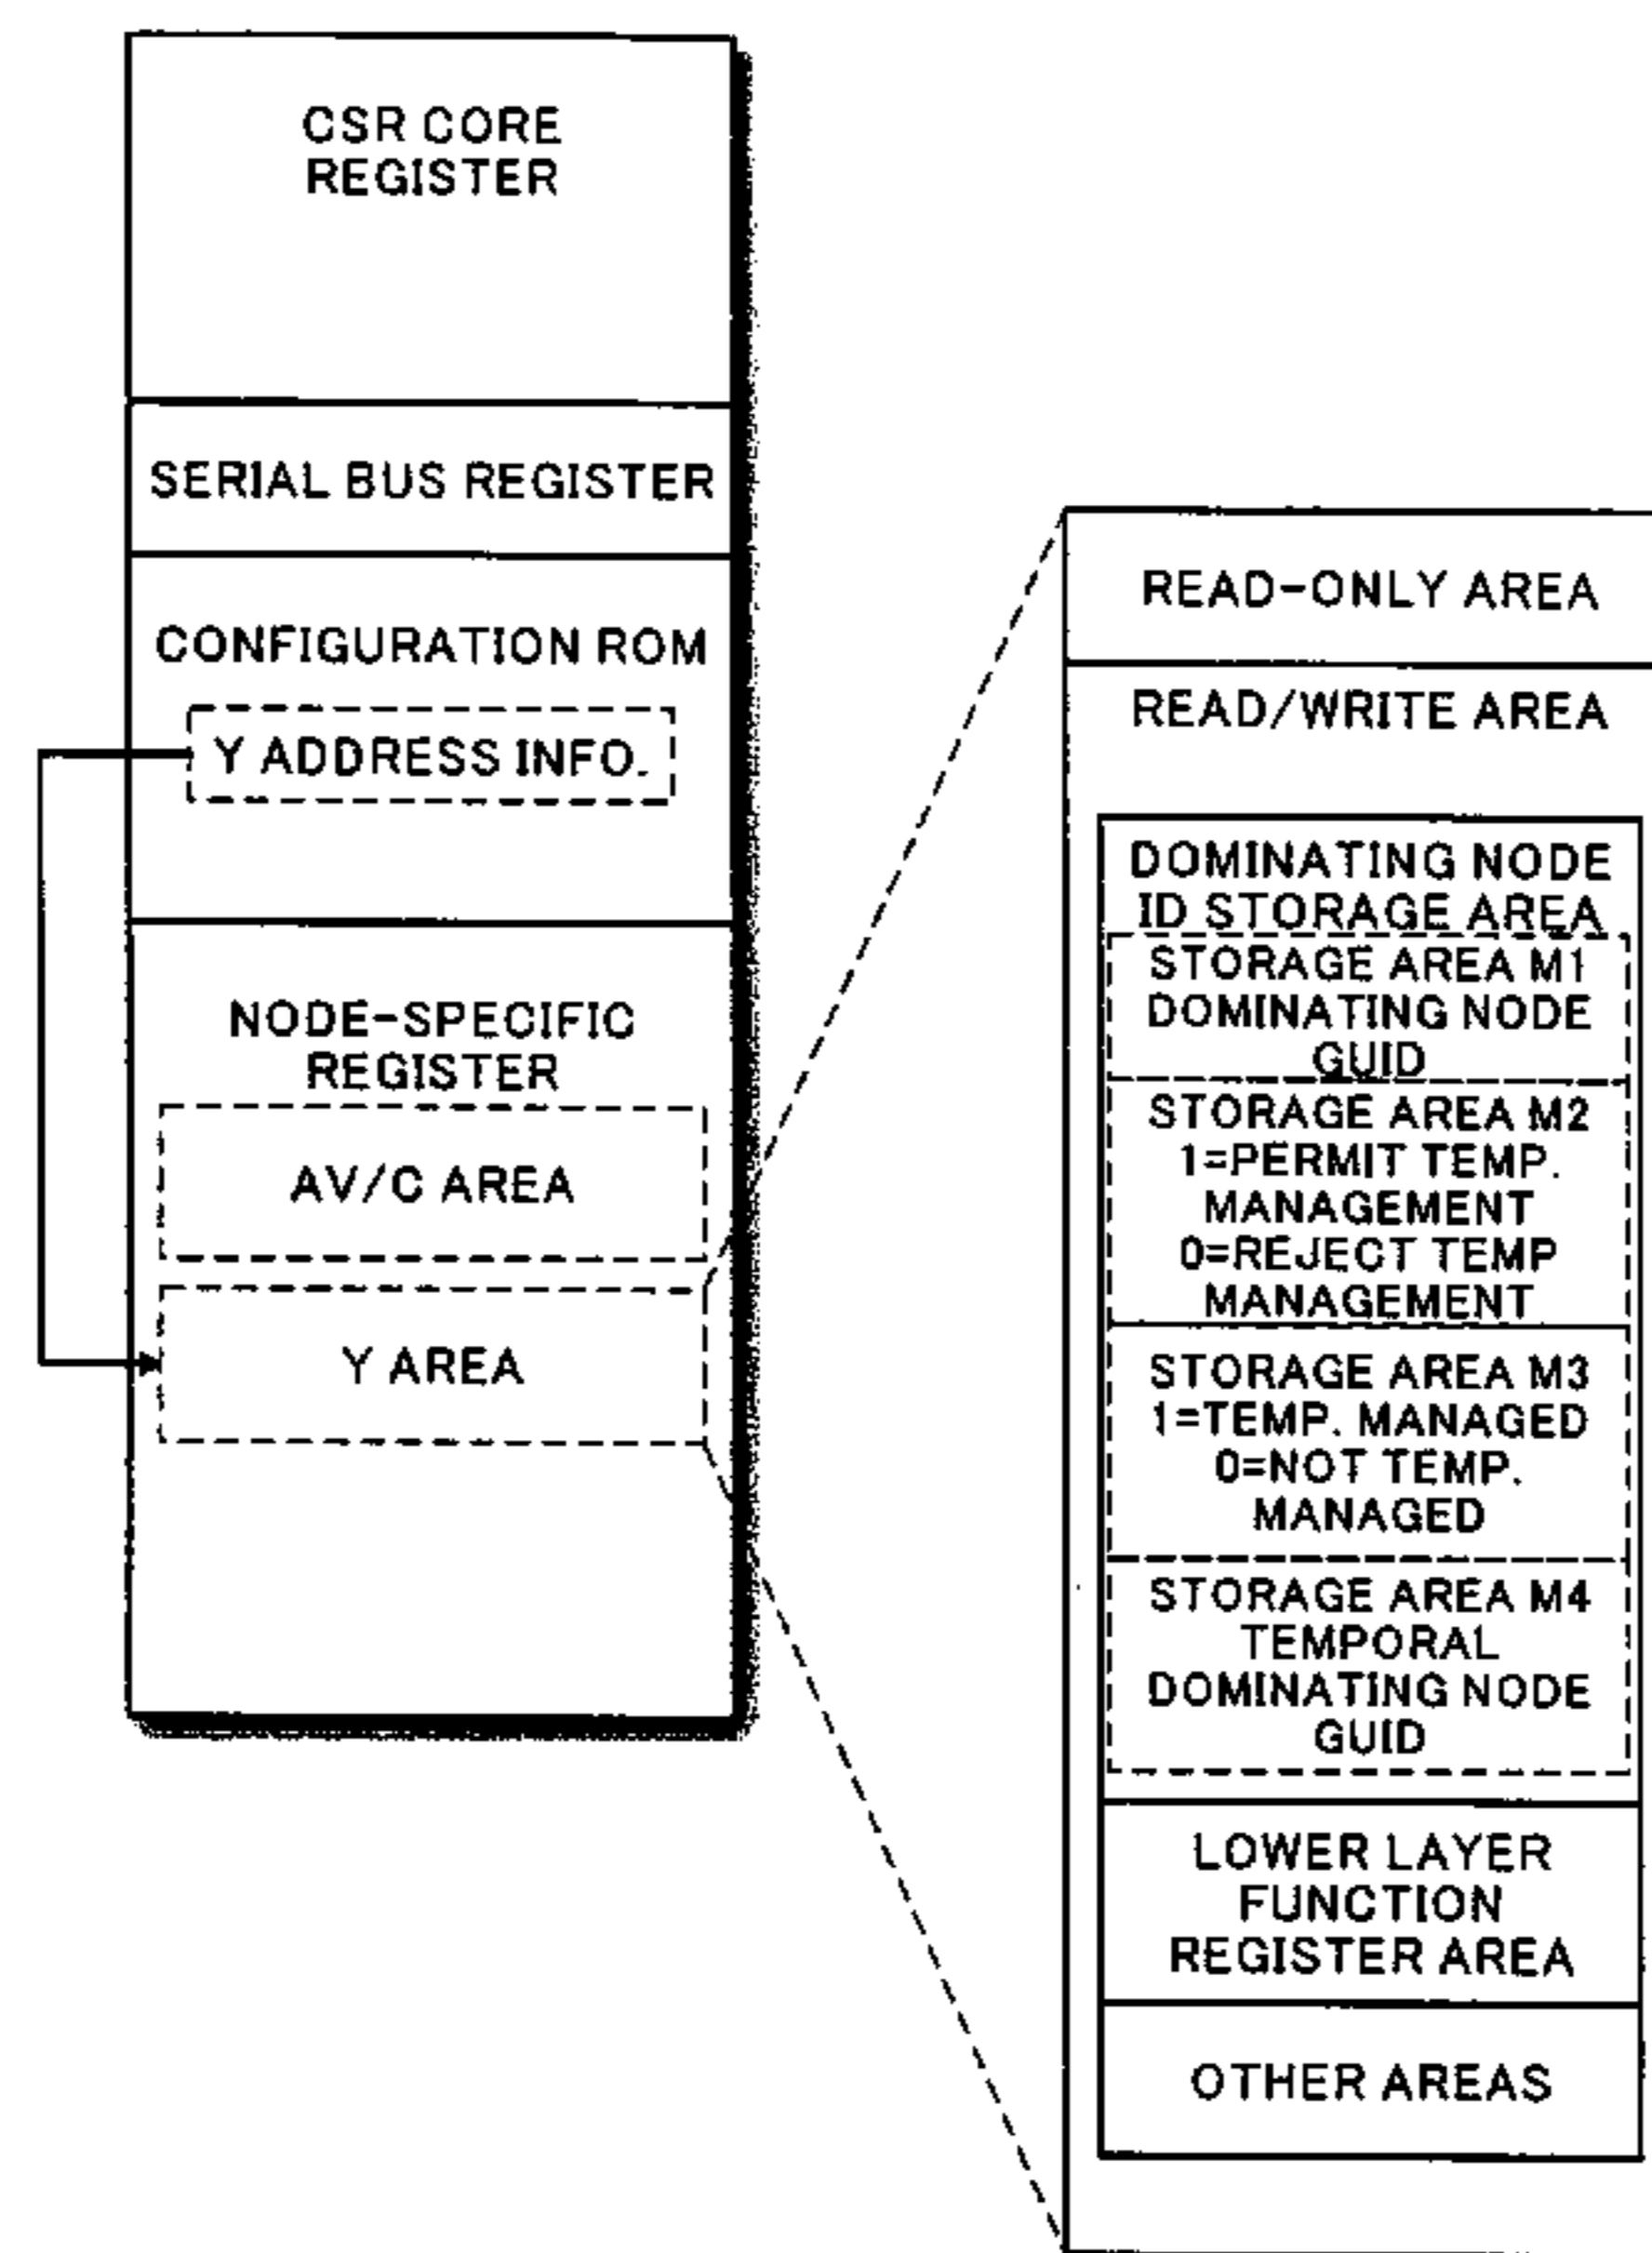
CSR CORE REGISTER

SERIAL BUS REGISTER

CONFIGURATION ROM

Y ADDRESS INFO.

NODE-SPECIFIC REGISTER

AV/C AREA

Y AREA

READ-ONLY AREA

READ/WRITE AREA

DOMINATING NODE ID STORAGE AREA

STORAGE AREA M1 DOMINATING NODE GUID

STORAGE AREA M2 1=PERMIT TEMP. MANAGEMENT 0=REJECT TEMP MANAGEMENT

STORAGE AREA M3 1=TEMP. MANAGED 0=NOT TEMP. MANAGED

STORAGE AREA M4 TEMPORAL DOMINATING NODE GUID

LOWER LAYER FUNCTION REGISTER AREA

OTHER AREAS